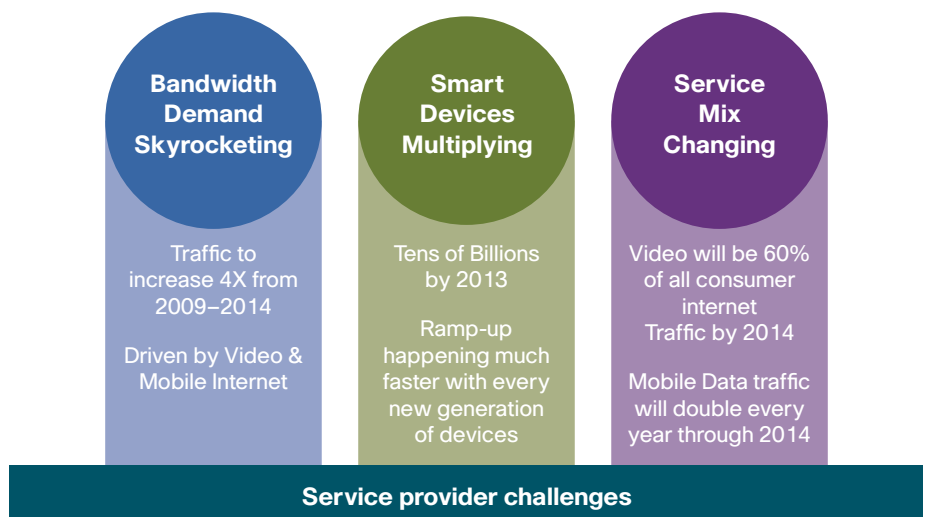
Bandwidth Demand Skyrocketing

Traffic to increase 4X from 2009–2014

Driven by Video & Mobile Internet

Smart Devices Multiplying

Tens of Billions by 2013

Ramp-up happening much faster with every new generation of devices

Service Mix Changing

Video will be 60% of all consumer internet Traffic by 2014

Mobile Data traffic will double every year through 2014

Service provider challenges